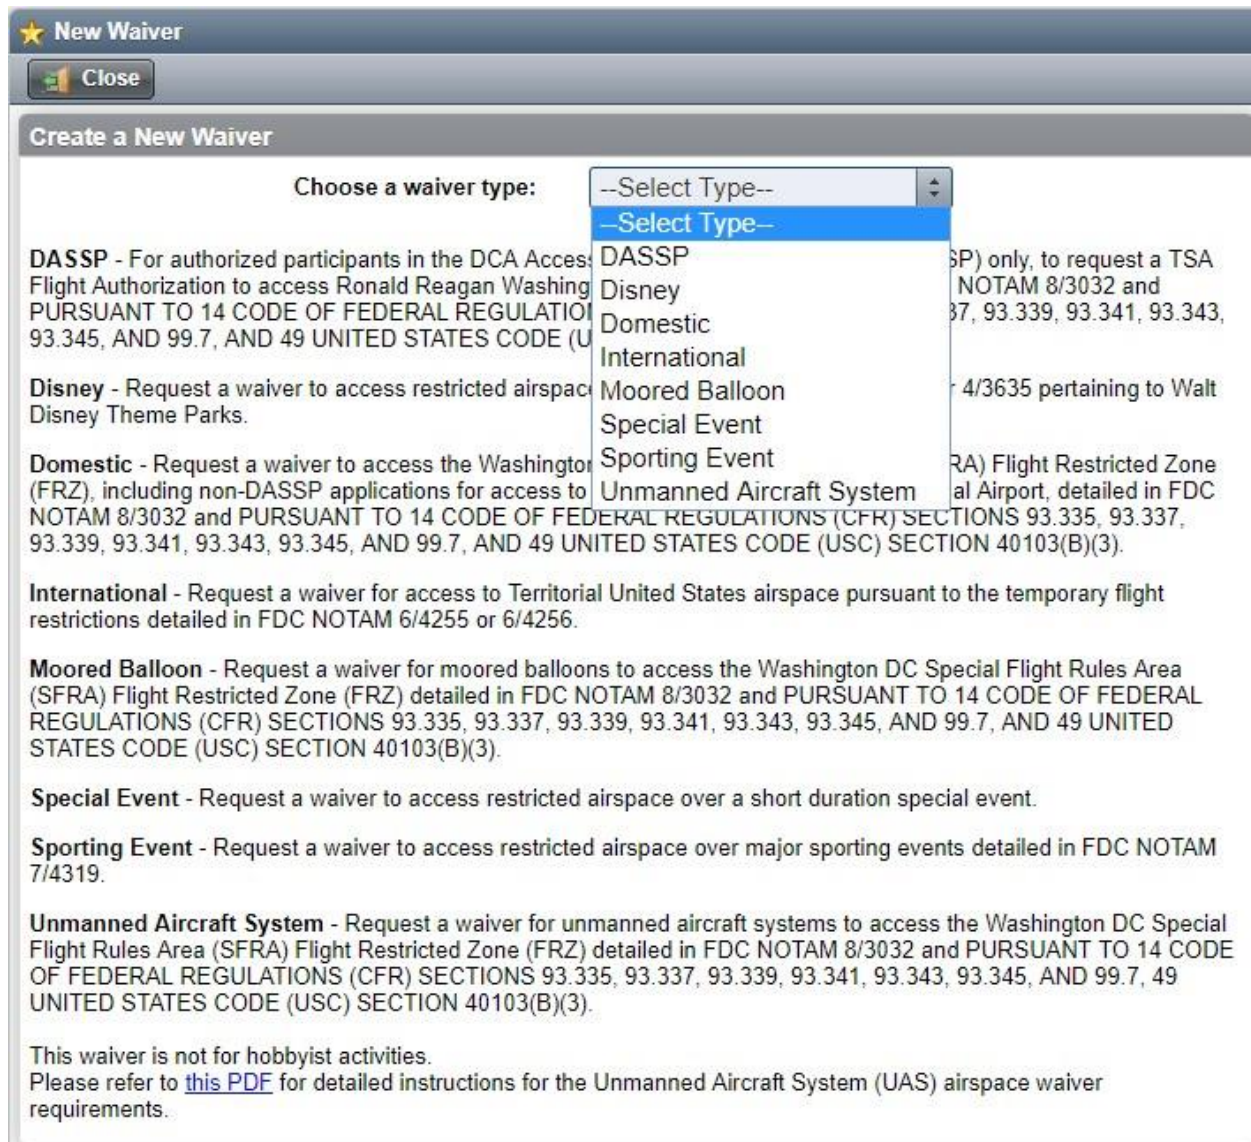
New Waiver

Close

Create a New Waiver

Choose a waiver type: --Select Type--

--Select Type--
DASSP
Disney
Domestic
International
Moored Balloon
Special Event
Sporting Event
Unmanned Aircraft System

DASSP - For authorized participants in the DCA Acces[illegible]SP) only, to request a TSA Flight Authorization to access Ronald Reagan Washing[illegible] NOTAM 8/3032 and PURSUANT TO 14 CODE OF FEDERAL REGULATIO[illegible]37, 93.339, 93.341, 93.343, 93.345, AND 99.7, AND 49 UNITED STATES CODE (U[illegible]

Disney - Request a waiver to access restricted airspac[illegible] 4/3635 pertaining to Walt Disney Theme Parks.

Domestic - Request a waiver to access the Washingto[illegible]RA) Flight Restricted Zone (FRZ), including non-DASSP applications for access to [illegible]al Airport, detailed in FDC NOTAM 8/3032 and PURSUANT TO 14 CODE OF FEDERAL REGULATIONS (CFR) SECTIONS 93.335, 93.337, 93.339, 93.341, 93.343, 93.345, AND 99.7, AND 49 UNITED STATES CODE (USC) SECTION 40103(B)(3).

International - Request a waiver for access to Territorial United States airspace pursuant to the temporary flight restrictions detailed in FDC NOTAM 6/4255 or 6/4256.

Moored Balloon - Request a waiver for moored balloons to access the Washington DC Special Flight Rules Area (SFRA) Flight Restricted Zone (FRZ) detailed in FDC NOTAM 8/3032 and PURSUANT TO 14 CODE OF FEDERAL REGULATIONS (CFR) SECTIONS 93.335, 93.337, 93.339, 93.341, 93.343, 93.345, AND 99.7, AND 49 UNITED STATES CODE (USC) SECTION 40103(B)(3).

Special Event - Request a waiver to access restricted airspace over a short duration special event.

Sporting Event - Request a waiver to access restricted airspace over major sporting events detailed in FDC NOTAM 7/4319.

Unmanned Aircraft System - Request a waiver for unmanned aircraft systems to access the Washington DC Special Flight Rules Area (SFRA) Flight Restricted Zone (FRZ) detailed in FDC NOTAM 8/3032 and PURSUANT TO 14 CODE OF FEDERAL REGULATIONS (CFR) SECTIONS 93.335, 93.337, 93.339, 93.341, 93.343, 93.345, AND 99.7, 49 UNITED STATES CODE (USC) SECTION 40103(B)(3).

This waiver is not for hobbyist activities.
Please refer to this PDF for detailed instructions for the Unmanned Aircraft System (UAS) airspace waiver requirements.